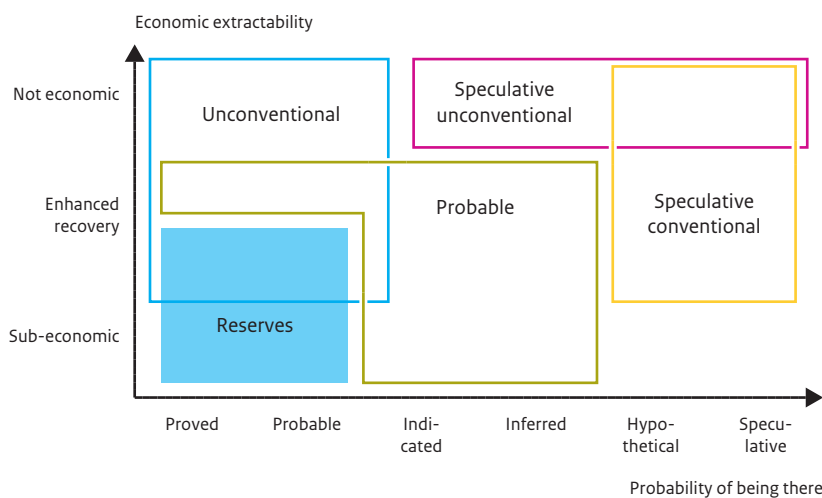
Economic extractability

Not economic

Enhanced recovery

Sub-economic

Unconventional

Speculative unconventional

Probable

Speculative conventional

Reserves

Proved

Probable

Indicated

Inferred

Hypothetical

Speculative

Probability of being there